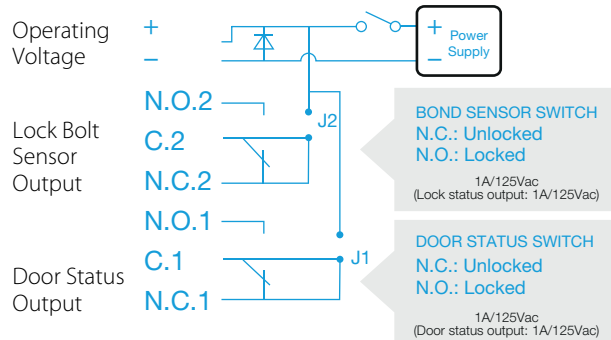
Operating Voltage
+
–
+
Power Supply
–

Lock Bolt Sensor Output
N.O.2
C.2
N.C.2
J2

BOND SENSOR SWITCH
N.C.: Unlocked
N.O.: Locked
1A/125Vac
(Lock status output: 1A/125Vac)

Door Status Output
N.O.1
C.1
N.C.1
J1

DOOR STATUS SWITCH
N.C.: Unlocked
N.O.: Locked
1A/125Vac
(Door status output: 1A/125Vac)